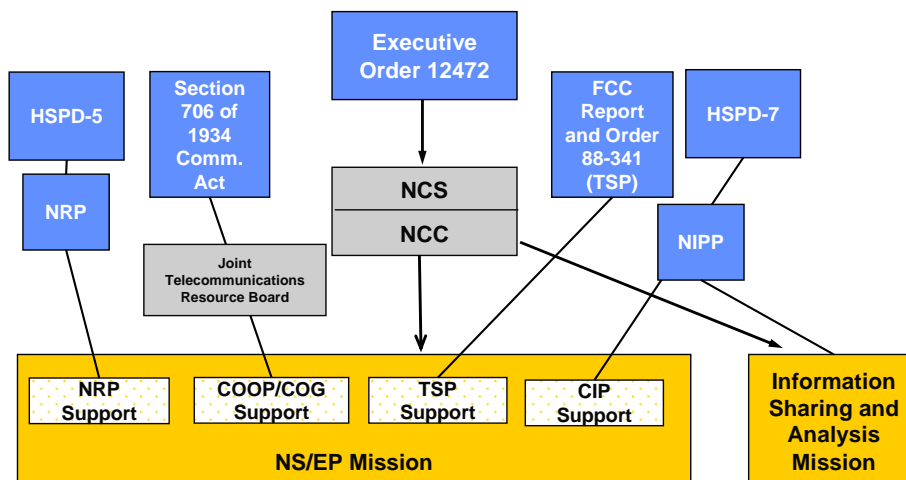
Executive Order 12472

HSPD-5

Section 706 of 1934 Comm. Act

FCC Report and Order 88-341 (TSP)

HSPD-7

NRP

NCS

NCC

NIPP

Joint Telecommunications Resource Board

NRP Support

COOP/COG Support

TSP Support

CIP Support

NS/EP Mission

Information Sharing and Analysis Mission